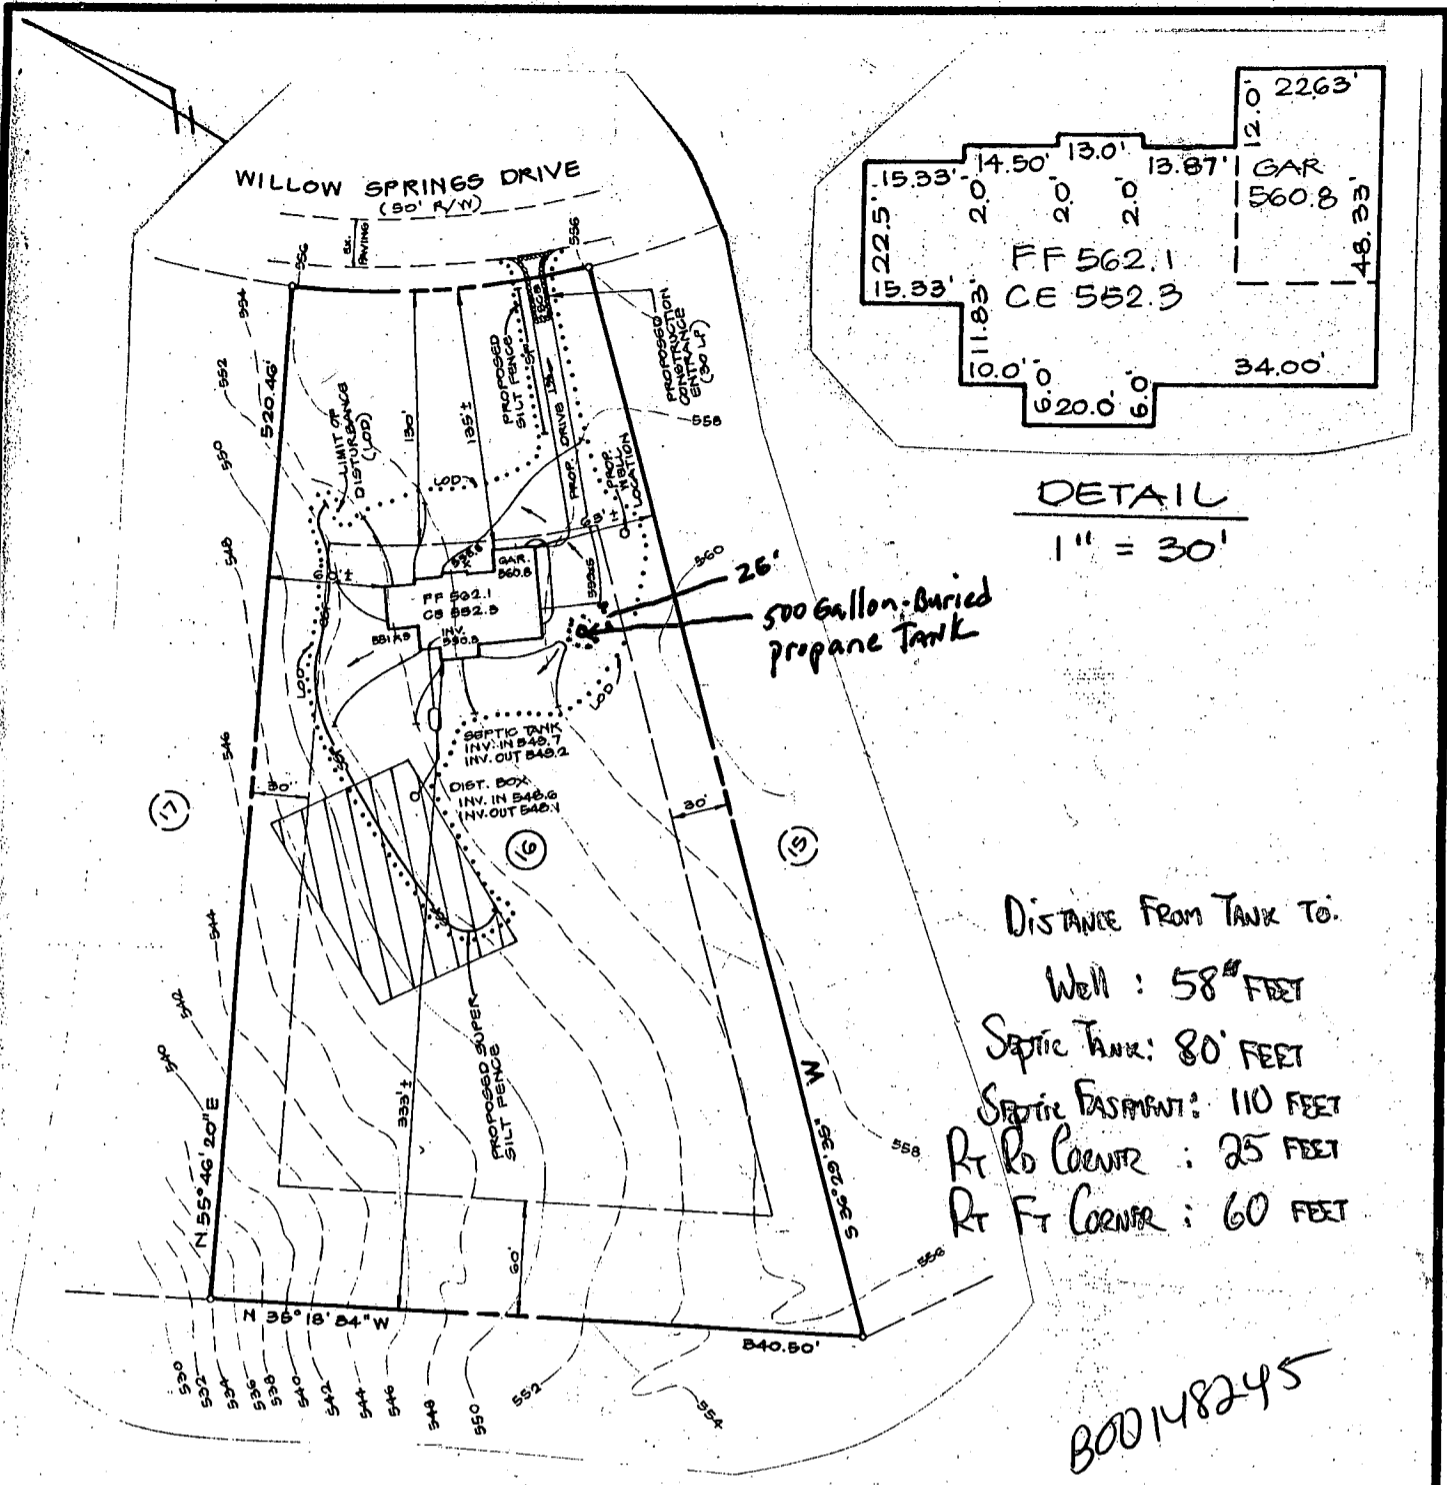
WILLOW SPRINGS DRIVE
(50' R/W)

5' PAVING
556
556
554
552
550
548
546
544
542
540
520.46'
LIMIT OF DISTURBANCE (LOD)
130'
135'±
PROPOSED SILT FENCE
PROP. DRIVE
PROPOSED CONSTRUCTION ENTRANCE (30 LF)
PROP. WELL LOCATION
558
LOD
GAR. 560.8
FF 562.1
CE 552.3
INV. 550.5
560
26'
500 Gallon-Buried propane Tank
LOD
SEPTIC TANK INV. IN 549.7 INV. OUT 549.2
DIST. BOX INV. IN 548.6 INV. OUT 548.4
30'
30'
17
16
15
PROPOSED SUPER SILT FENCE
333'±
N 55°46'20"E
S 36°29'35" W
558
556
60'
N 36°18'34"W
340.50'
530
532
534
536
538
540
542
544
546
548
550
552
554

12.0
22.63'
15.33'
14.50'
13.0'
13.87'
GAR 560.8
2.0
2.0
2.0
22.5
48.33
FF 562.1
CE 552.3
15.33'
11.83
10.0'
6.0
6.0
20.0
6.0
34.00'

DETAIL
1" = 30'

Distance From Tank To:
Well : 58' FEET
Septic Tank: 80' FEET
Septic Easement: 110 FEET
Rt Rd Corner : 25 FEET
Rt Ft Corner : 60 FEET

B0014245